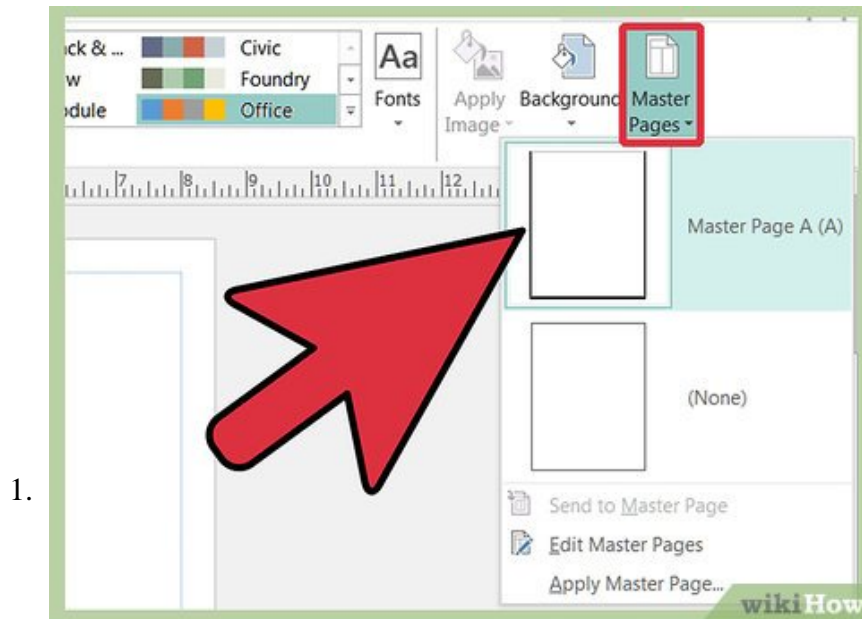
1.

ck & ...
Civic
w
Foundry
dule
Office

Aa
Fonts

Apply Image

Background

Master Pages

7 8 9 10 11 12

Master Page A (A)

(None)

Send to Master Page
Edit Master Pages
Apply Master Page...

wikiHow